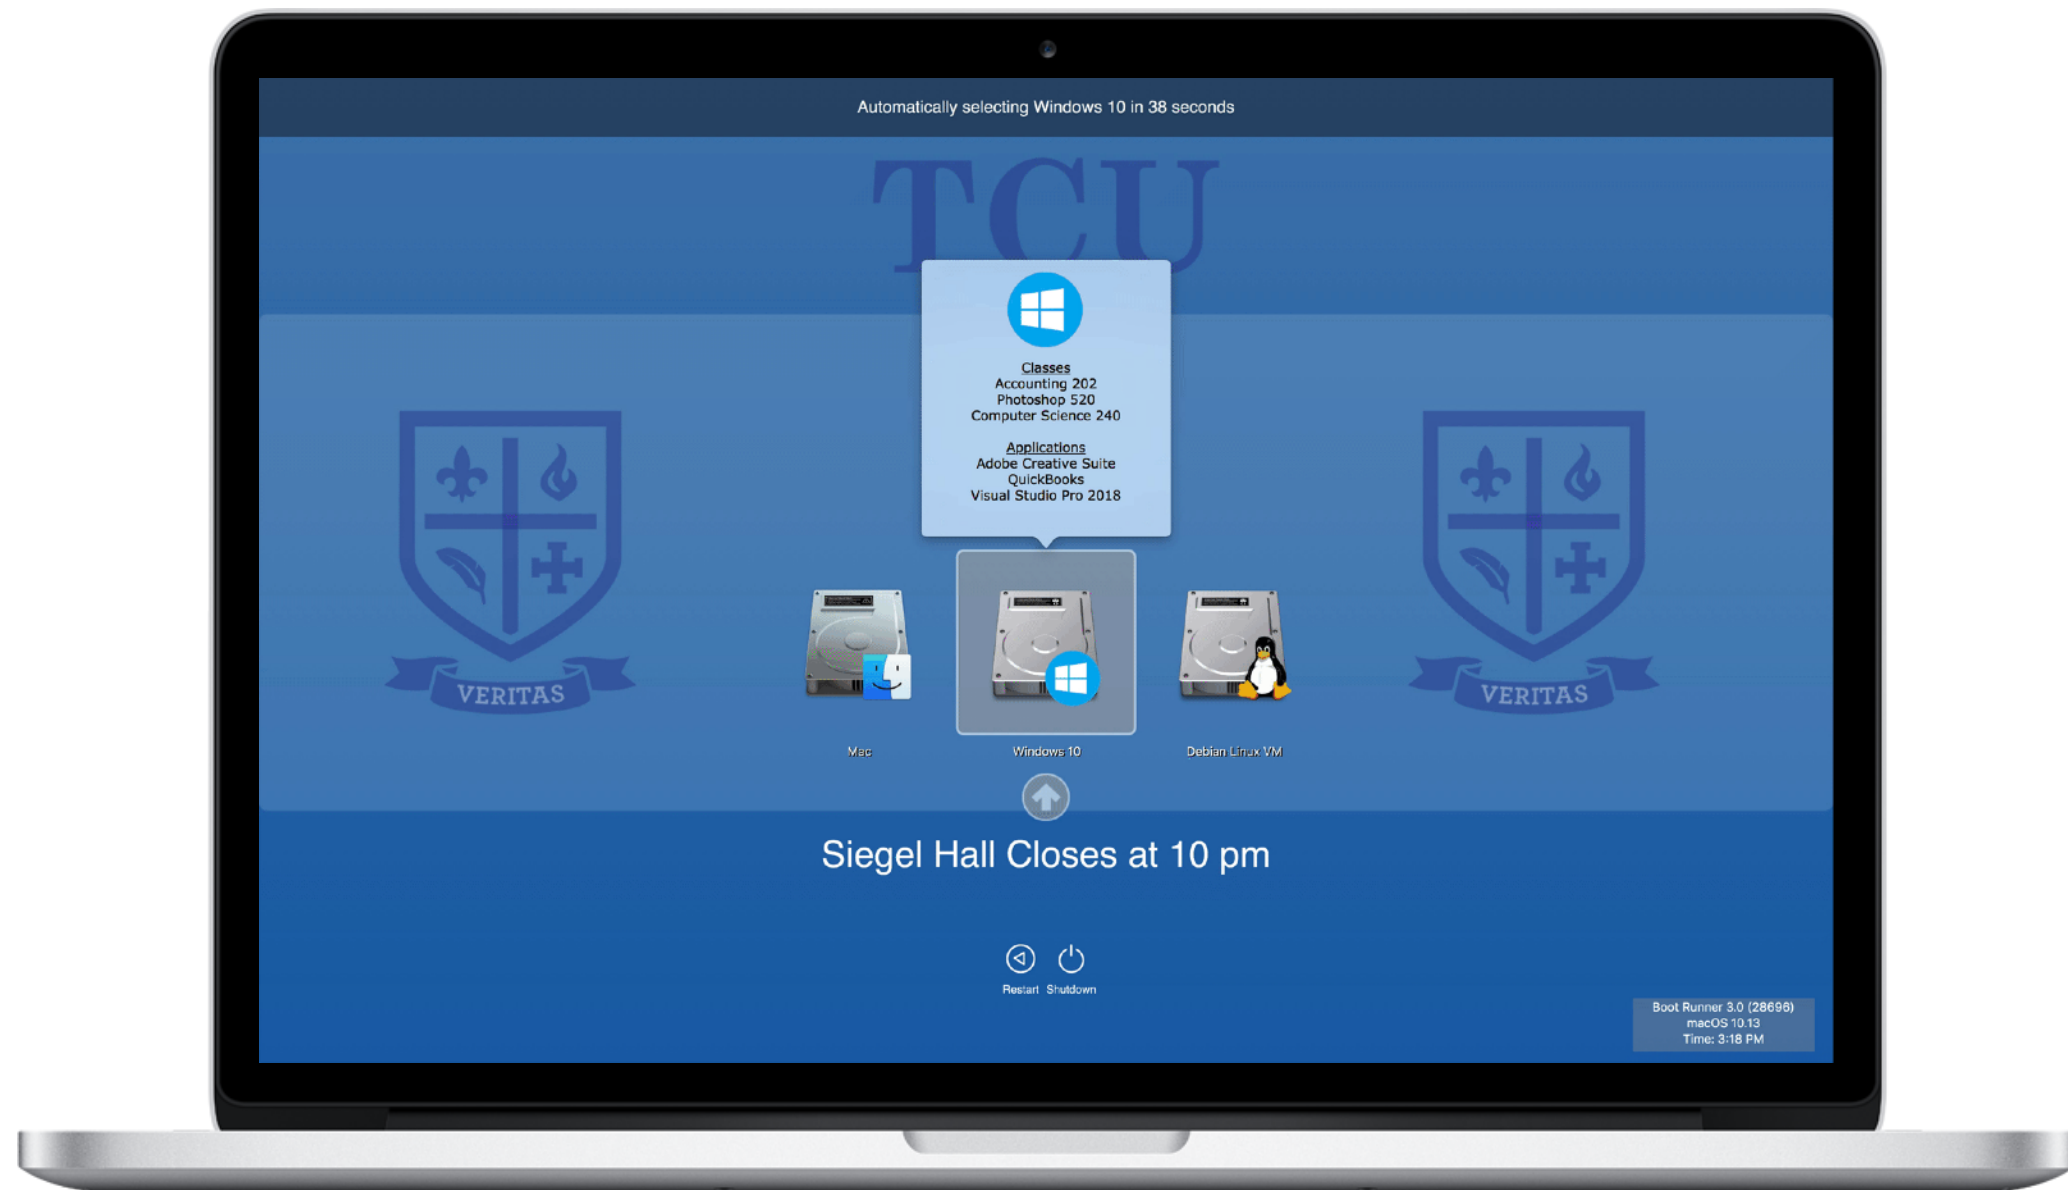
Automatically selecting Windows 10 in 38 seconds

TCU

Classes
Accounting 202
Photoshop 520
Computer Science 240

Applications
Adobe Creative Suite
QuickBooks
Visual Studio Pro 2018

VERITAS

VERITAS

Mac

Windows 10

Debian Linux VM

Siegel Hall Closes at 10 pm

Restart Shutdown

Boot Runner 3.0 (28696)
macOS 10.13
Time: 3:18 PM